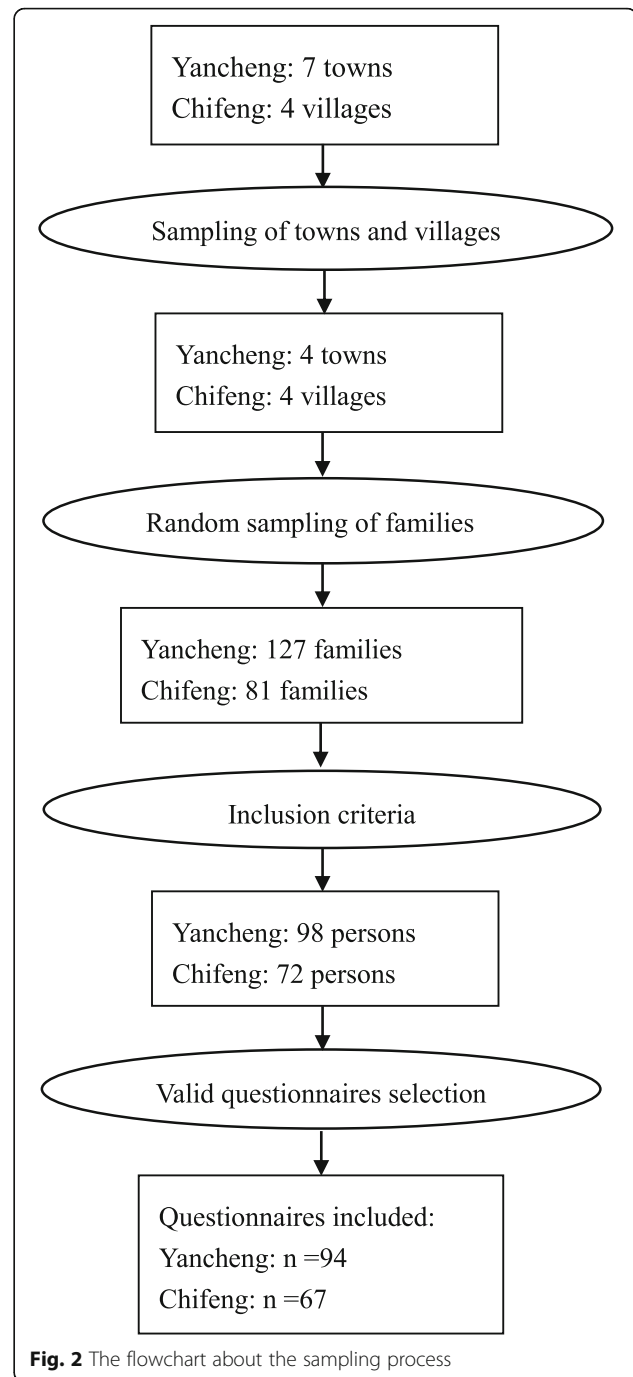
Yancheng: 7 towns
Chifeng: 4 villages

Sampling of towns and villages

Yancheng: 4 towns
Chifeng: 4 villages

Random sampling of families

Yancheng: 127 families
Chifeng: 81 families

Inclusion criteria

Yancheng: 98 persons
Chifeng: 72 persons

Valid questionnaires selection

Questionnaires included:
Yancheng: n =94
Chifeng: n =67

Fig. 2 The flowchart about the sampling process